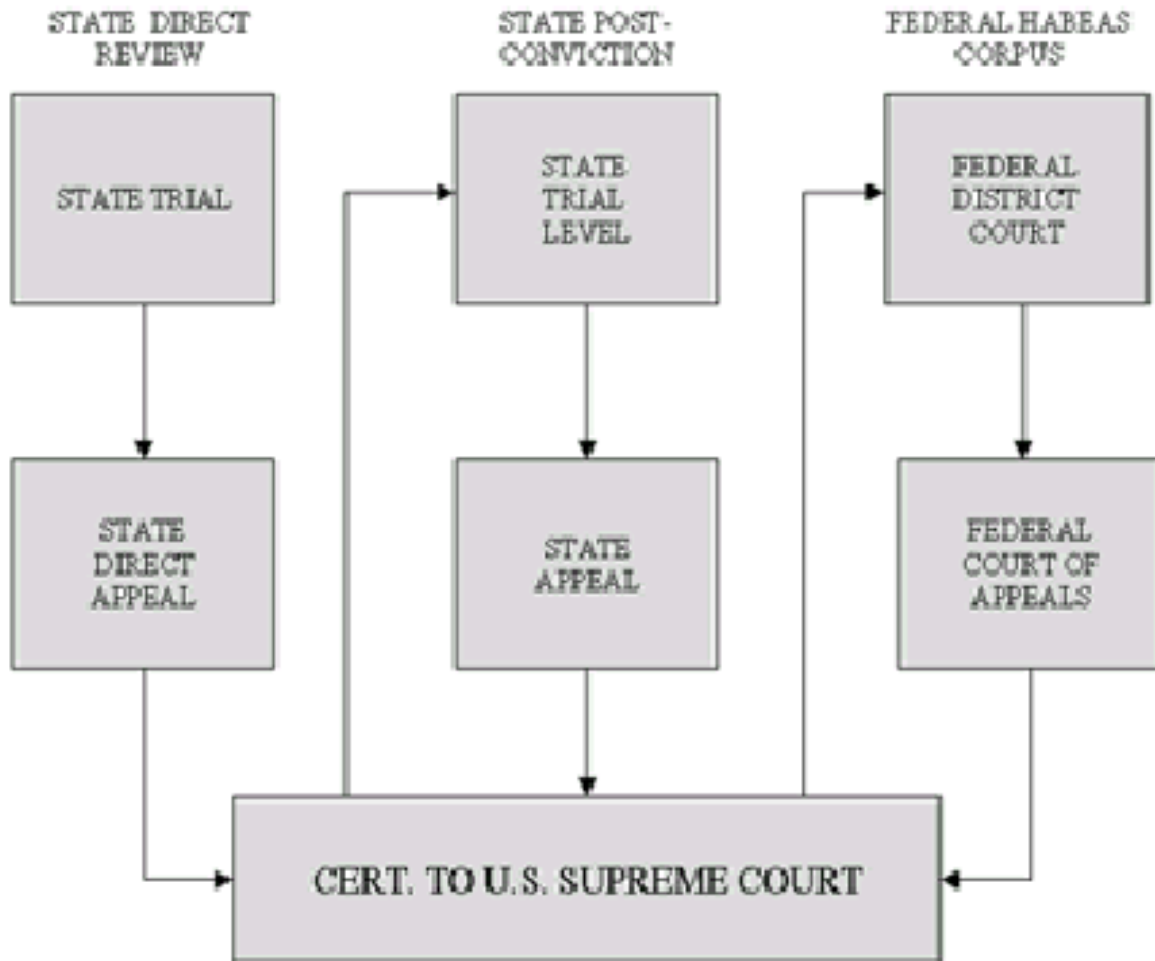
STATE DIRECT REVIEW

STATE POST-CONVICTION

FEDERAL HABEAS CORPUS

STATE TRIAL

STATE TRIAL LEVEL

FEDERAL DISTRICT COURT

STATE DIRECT APPEAL

STATE APPEAL

FEDERAL COURT OF APPEALS

CERT. TO U.S. SUPREME COURT